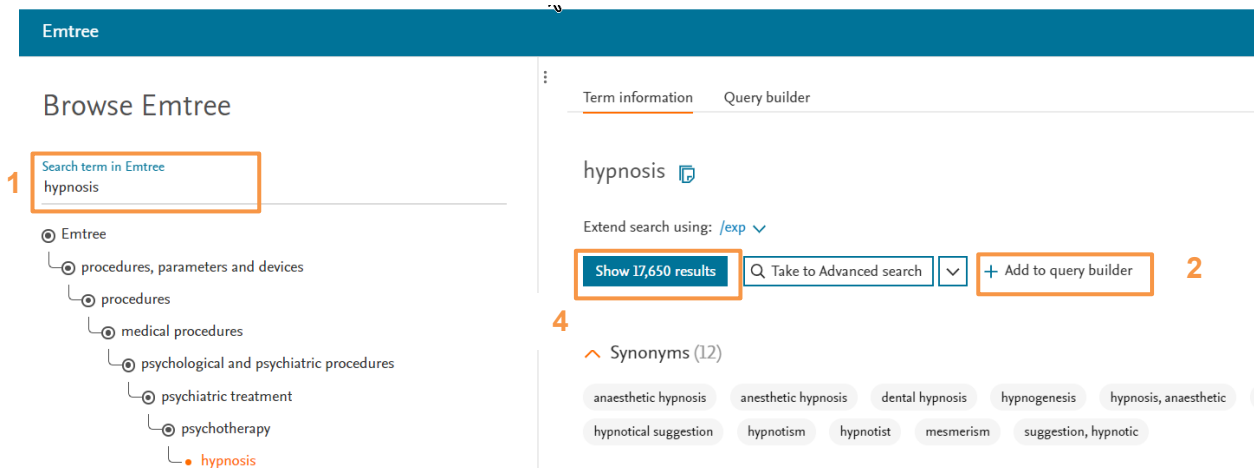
Emtree

Browse Emtree

1

Search term in Emtree
hypnosis

Emtree
procedures, parameters and devices
procedures
medical procedures
psychological and psychiatric procedures
psychiatric treatment
psychotherapy
hypnosis

Term information
Query builder

hypnosis

Extend search using: /exp

Show 17,650 results
Take to Advanced search
+ Add to query builder

2

4

Synonyms (12)

anaesthetic hypnosis
anesthetic hypnosis
dental hypnosis
hypnogenesis
hypnosis, anaesthetic
hypnotical suggestion
hypnotism
hypnotist
mesmerism
suggestion, hypnotic